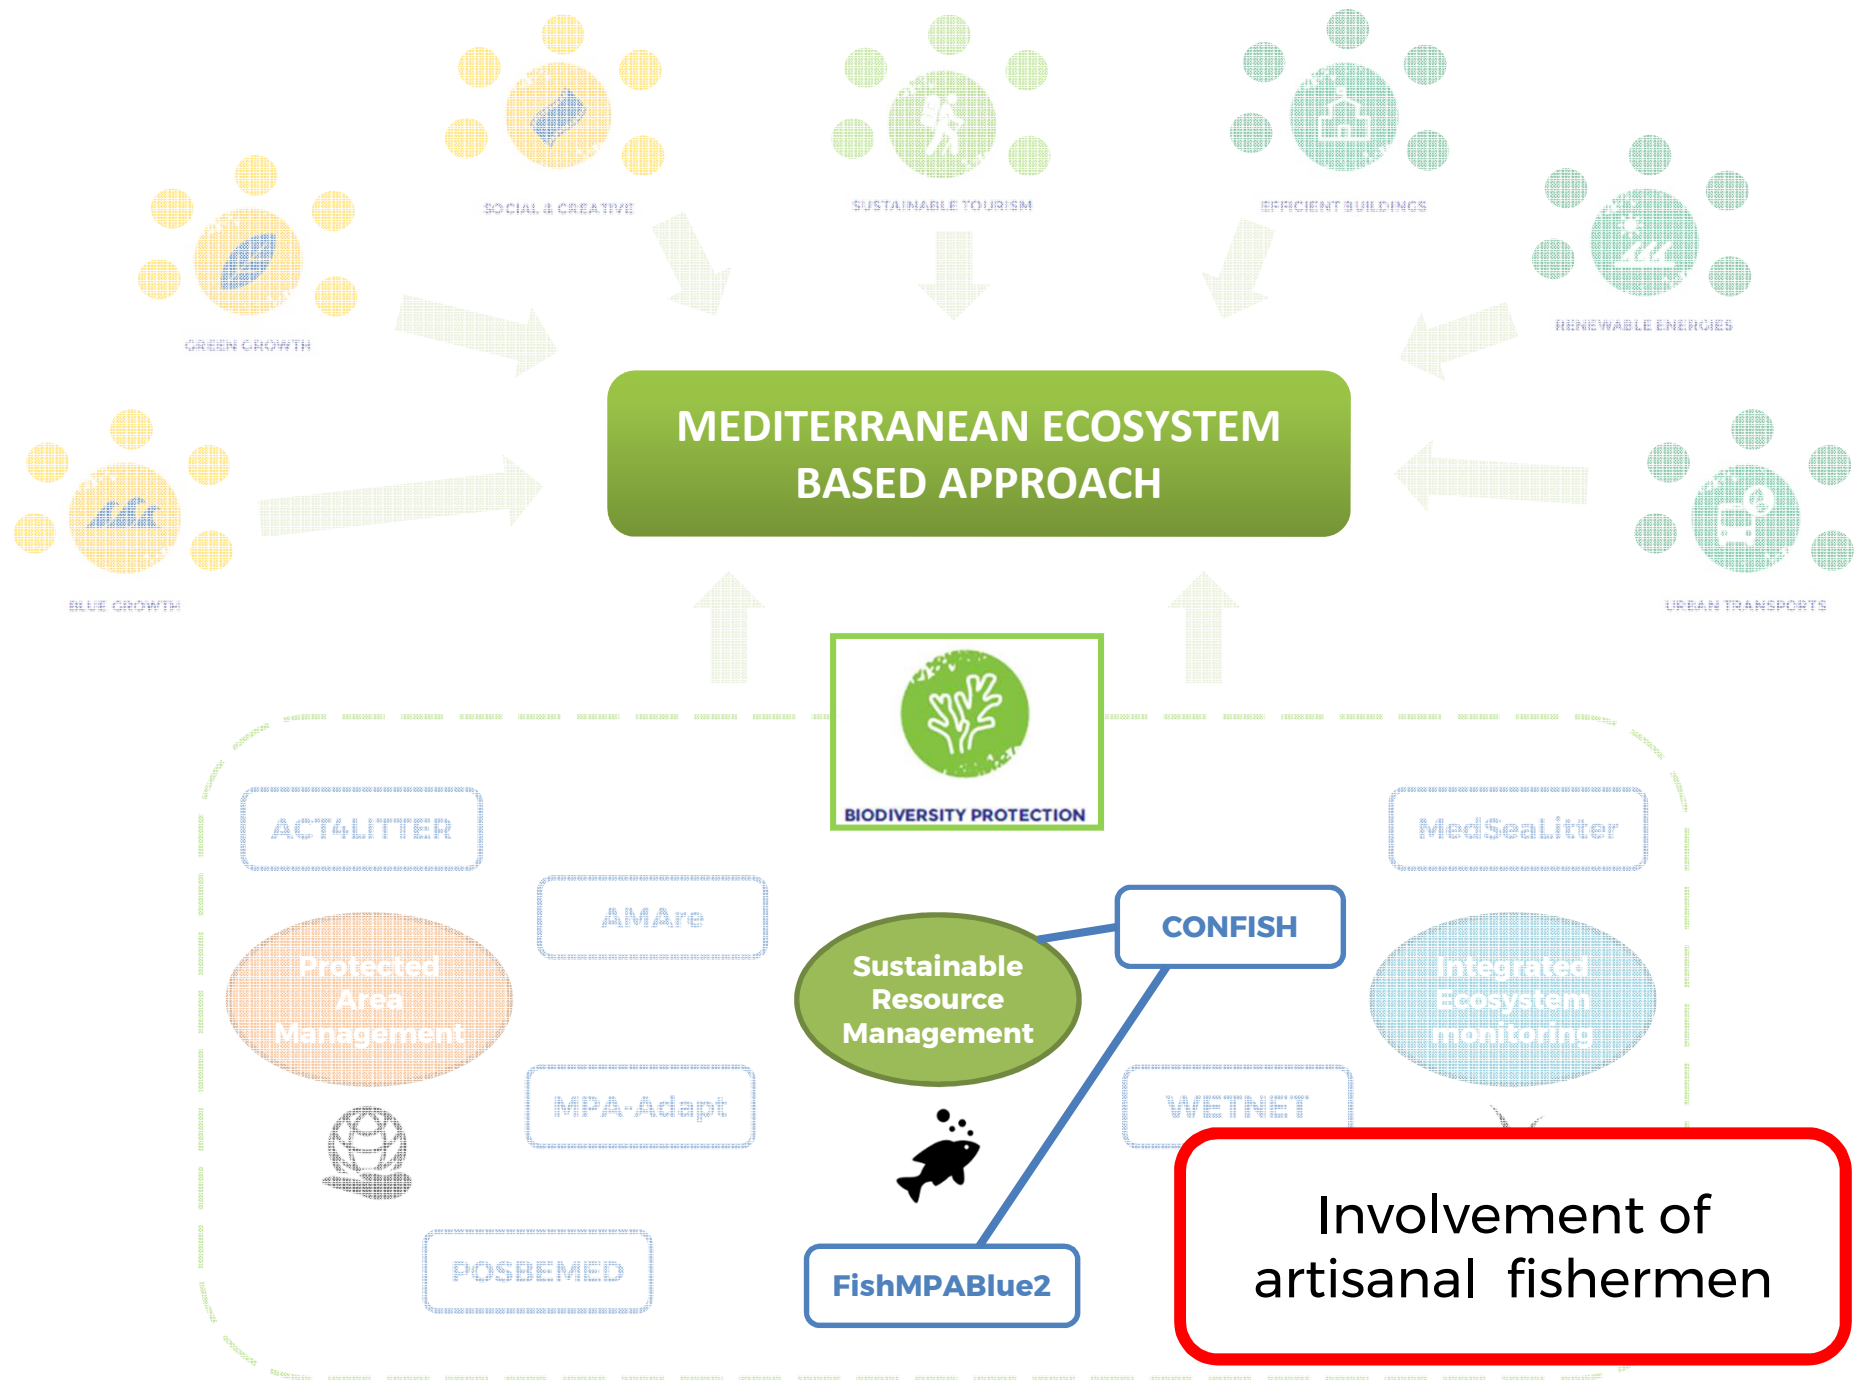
SOCIAL & CREATIVE

SUSTAINABLE TOURISM

EFFICIENT BUILDINGS

GREEN GROWTH

RENEWABLE ENERGIES

MEDITERRANEAN ECOSYSTEM BASED APPROACH

BLUE GROWTH

URBAN TRANSPORTS

BIODIVERSITY PROTECTION

ACT4LITTER

MedSeaLitter

AMAre

CONFISH

Protected Area Management

Sustainable Resource Management

Integrated Ecosystem monitoring

MPA-Adapt

WETNET

POSBEMED

FishMPABlue2

Involvement of artisanal fishermen